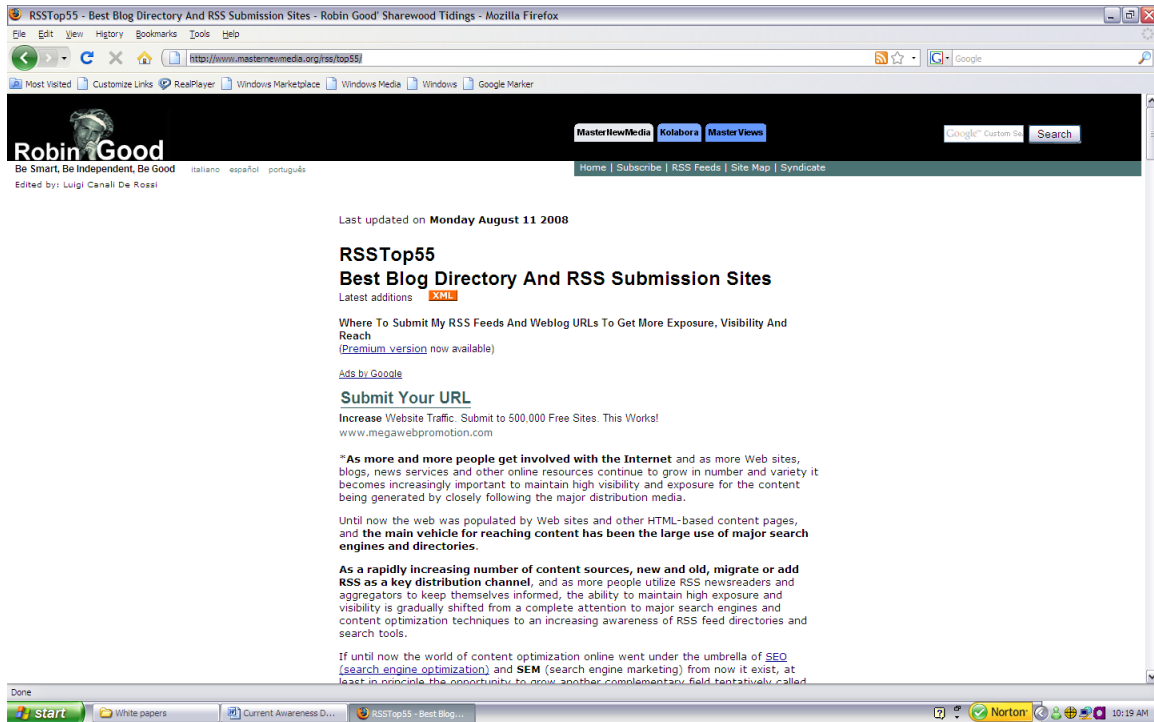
RSSTop55 - Best Blog Directory And RSS Submission Sites - Robin Good' Sharewood Tidings - Mozilla Firefox

File Edit View History Bookmarks Tools Help

http://www.masternewmedia.org/rss/top55/

Google

Most Visited Customize Links RealPlayer Windows Marketplace Windows Media Windows Google Marker

Robin Good

Be Smart, Be Independent, Be Good italiano español português

Edited by: Luigi Canali De Rossi

MasterNewMedia Kolabora MasterViews

Google Custom Se Search

Home | Subscribe | RSS Feeds | Site Map | Syndicate

Last updated on Monday August 11 2008

RSSTop55
Best Blog Directory And RSS Submission Sites

Latest additions XML

Where To Submit My RSS Feeds And Weblog URLs To Get More Exposure, Visibility And Reach
(Premium version now available)

Ads by Google

Submit Your URL

Increase Website Traffic. Submit to 500,000 Free Sites. This Works!
www.megawebpromotion.com

*As more and more people get involved with the Internet and as more Web sites, blogs, news services and other online resources continue to grow in number and variety it becomes increasingly important to maintain high visibility and exposure for the content being generated by closely following the major distribution media.

Until now the web was populated by Web sites and other HTML-based content pages, and the main vehicle for reaching content has been the large use of major search engines and directories.

As a rapidly increasing number of content sources, new and old, migrate or add RSS as a key distribution channel, and as more people utilize RSS newsreaders and aggregators to keep themselves informed, the ability to maintain high exposure and visibility is gradually shifted from a complete attention to major search engines and content optimization techniques to an increasing awareness of RSS feed directories and search tools.

If until now the world of content optimization online went under the umbrella of SEO (search engine optimization) and SEM (search engine marketing) from now it exist, at least in principle the opportunity to grow another complementary field tentatively called

Done

start White papers Current Awareness D... RSSTop55 - Best Blog... Norton 10:19 AM